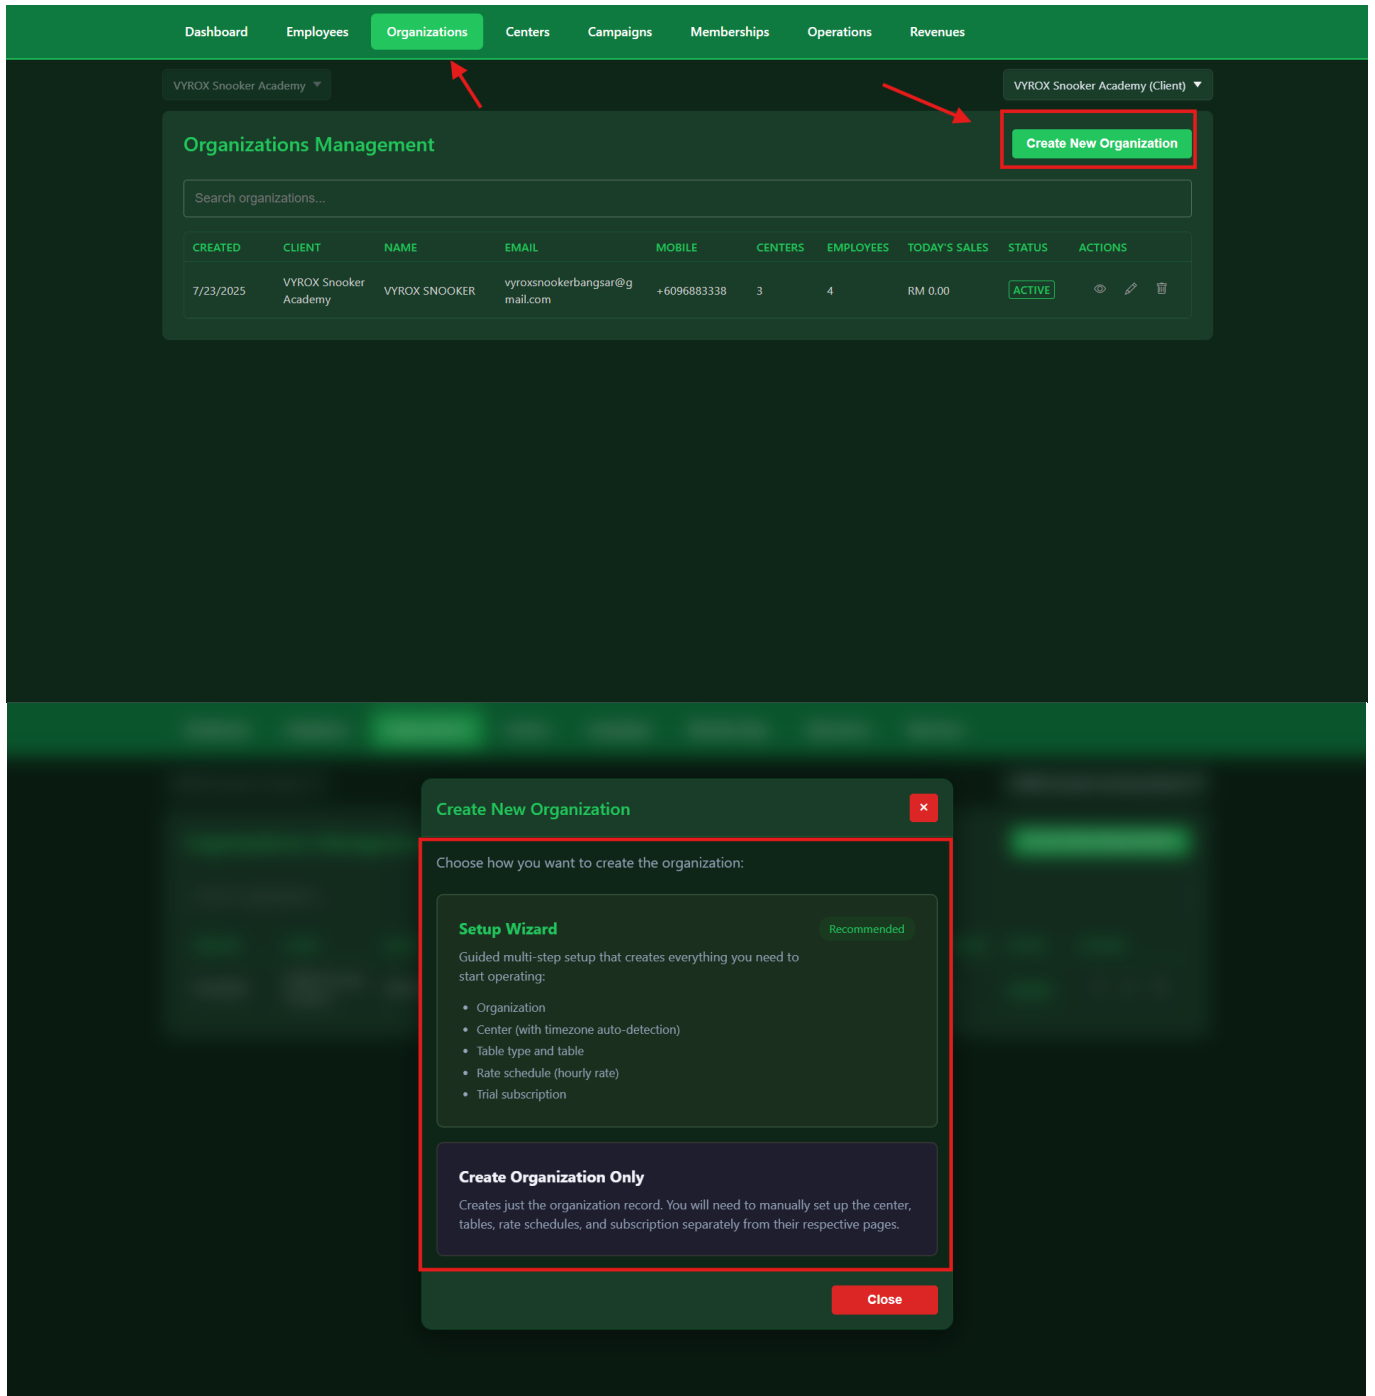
Dashboard Employees Organizations Centers Campaigns Memberships Operations Revenues

VYROX Snooker Academy

VYROX Snooker Academy (Client)

Organizations Management

Create New Organization

Search organizations...

| CREATED | CLIENT | NAME | EMAIL | MOBILE | CENTERS | EMPLOYEES | TODAY'S SALES | STATUS | ACTIONS |
|---|---|---|---|---|---|---|---|---|---|
| 7/23/2025 | VYROX Snooker Academy | VYROX SNOOKER | vyroxsnookerbangsar@gmail.com | +6096883338 | 3 | 4 | RM 0.00 | ACTIVE | |

Create New Organization

×

Choose how you want to create the organization:

Setup Wizard

Recommended

Guided multi-step setup that creates everything you need to start operating:

- Organization
- Center (with timezone auto-detection)
- Table type and table
- Rate schedule (hourly rate)
- Trial subscription

Create Organization Only

Creates just the organization record. You will need to manually set up the center, tables, rate schedules, and subscription separately from their respective pages.

Close